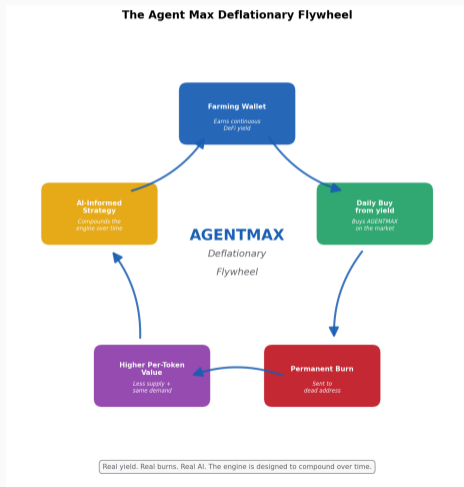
The Agent Max Deflationary Flywheel

Farming Wallet
Earns continuous DeFi yield

Daily Buy from yield
Buys AGENTMAX on the market

Permanent Burn
Sent to dead address

Higher Per-Token Value
Less supply + same demand

AI-Informed Strategy
Compounds the engine over time

AGENTMAX
Deflationary
Flywheel

Real yield. Real burns. Real AI. The engine is designed to compound over time.